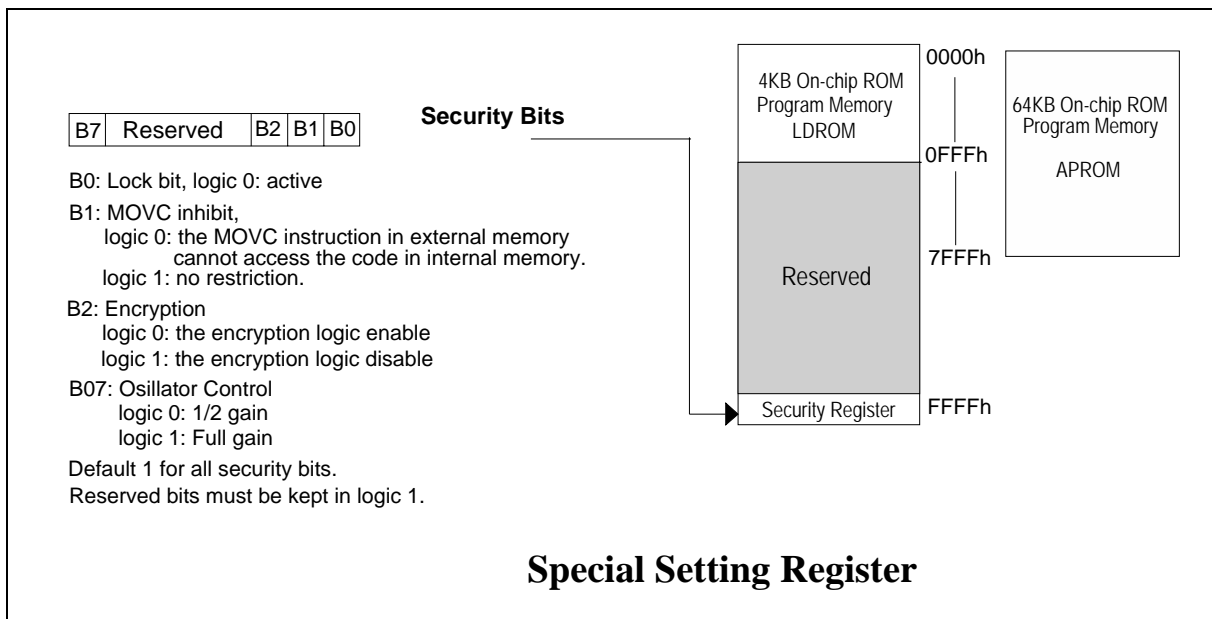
| B7 | Reserved | B2 | B1 | B0 |
|---|---|---|---|---|

B0: Lock bit, logic 0: active

B1: MOVC inhibit,
logic 0: the MOVC instruction in external memory cannot access the code in internal memory.
logic 1: no restriction.

B2: Encryption
logic 0: the encryption logic enable
logic 1: the encryption logic disable

B07: Osillator Control
logic 0: 1/2 gain
logic 1: Full gain

Default 1 for all security bits.
Reserved bits must be kept in logic 1.

Security Bits

4KB On-chip ROM Program Memory LDROM

0000h

0FFFh

7FFFh

Reserved

Security Register

FFFFh

64KB On-chip ROM Program Memory

APROM

Special Setting Register